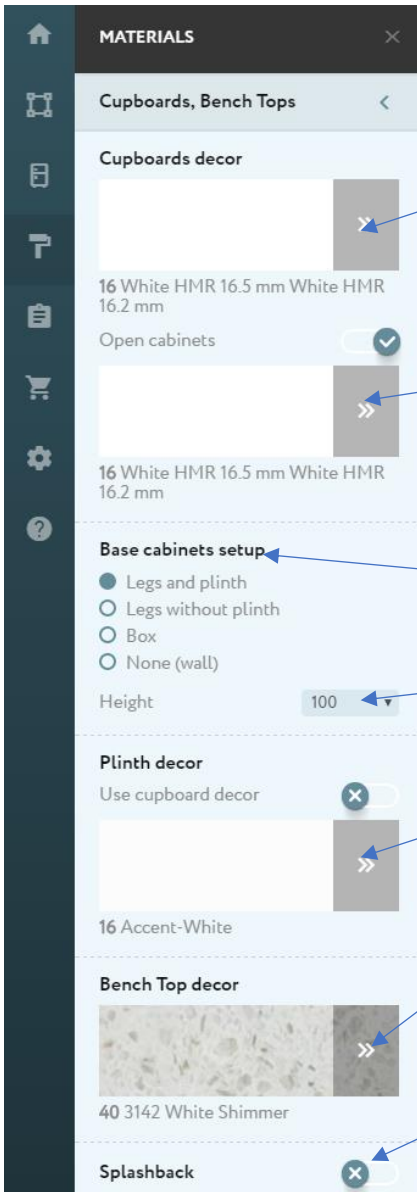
MATERIALS

Cupboards, Bench Tops

Cupboards decor

16 White HMR 16.5 mm White HMR 16.2 mm

Open cabinets

16 White HMR 16.5 mm White HMR 16.2 mm

Base cabinets setup

Legs and plinth
Legs without plinth
Box
None (wall)

Height 100

Plinth decor

Use cupboard decor

16 Accent-White

Bench Top decor

40 3142 White Shimmer

Splashback